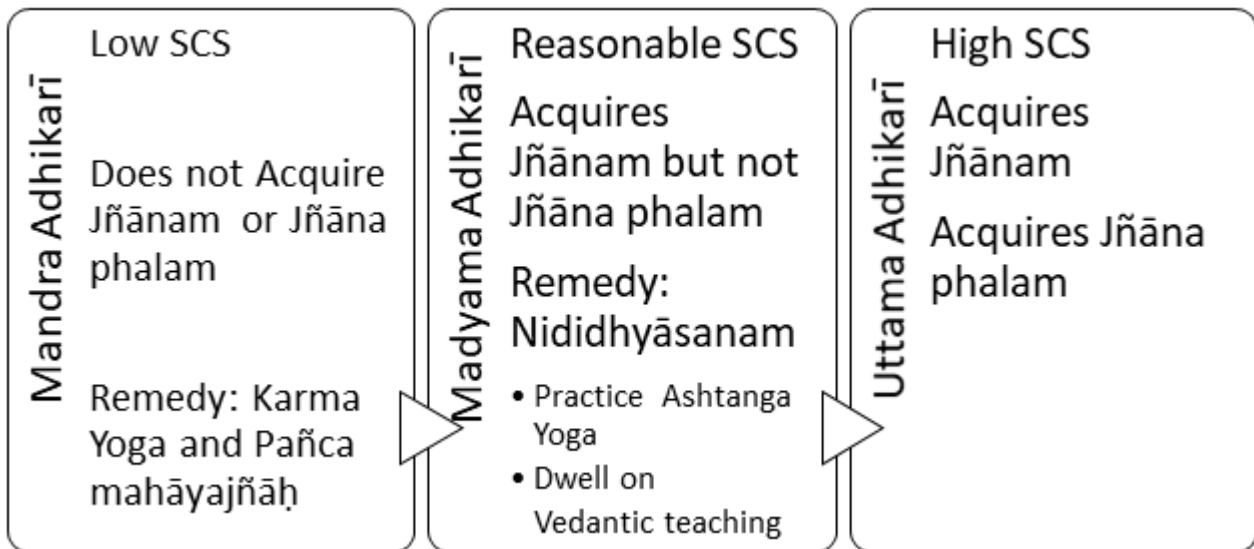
Mandra Adhikarī

Low SCS

Does not Acquire Jñānam or Jñāna phalam

Remedy: Karma Yoga and Pañca mahāyajñāḥ

Madyama Adhikarī

Reasonable SCS

Acquires Jñānam but not Jñāna phalam

Remedy: Nididhyāsanam

• Practice Ashtanga Yoga
• Dwell on Vedantic teaching

Uttama Adhikarī

High SCS

Acquires Jñānam

Acquires Jñāna phalam